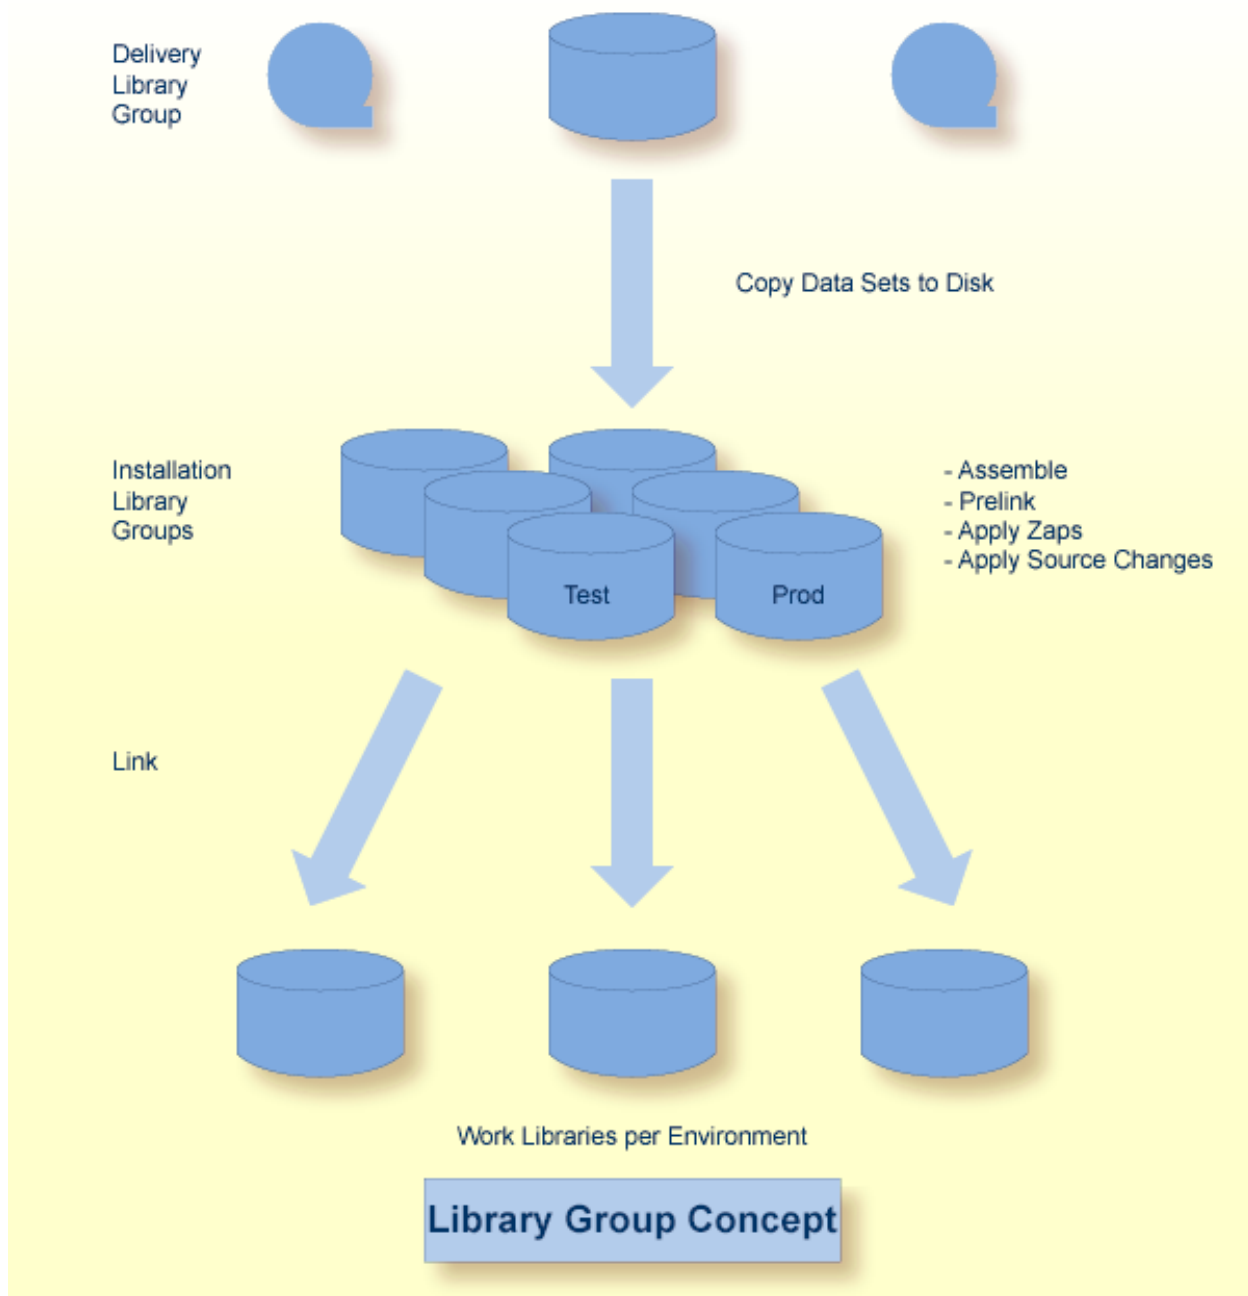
Delivery Library Group

Copy Data Sets to Disk

Installation Library Groups

Test

Prod

- Assemble
- Prelink
- Apply Zaps
- Apply Source Changes

Link

Work Libraries per Environment

Library Group Concept